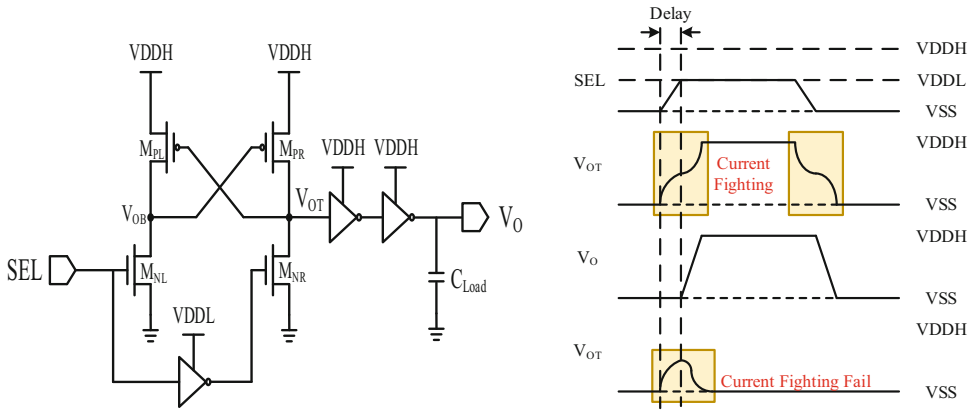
VDDH
VDDH
$M_{PL}$
$M_{PR}$
VDDH
VDDH
$V_{OT}$
$V_{OB}$
$V_O$
SEL
$M_{NL}$
$M_{NR}$
$C_{Load}$
VDDL

Delay
VDDH
SEL
VDDL
VSS
$V_{OT}$
VDDH
Current Fighting
VSS
VDDH
$V_O$
VSS
VDDH
$V_{OT}$
Current Fighting Fail
VSS